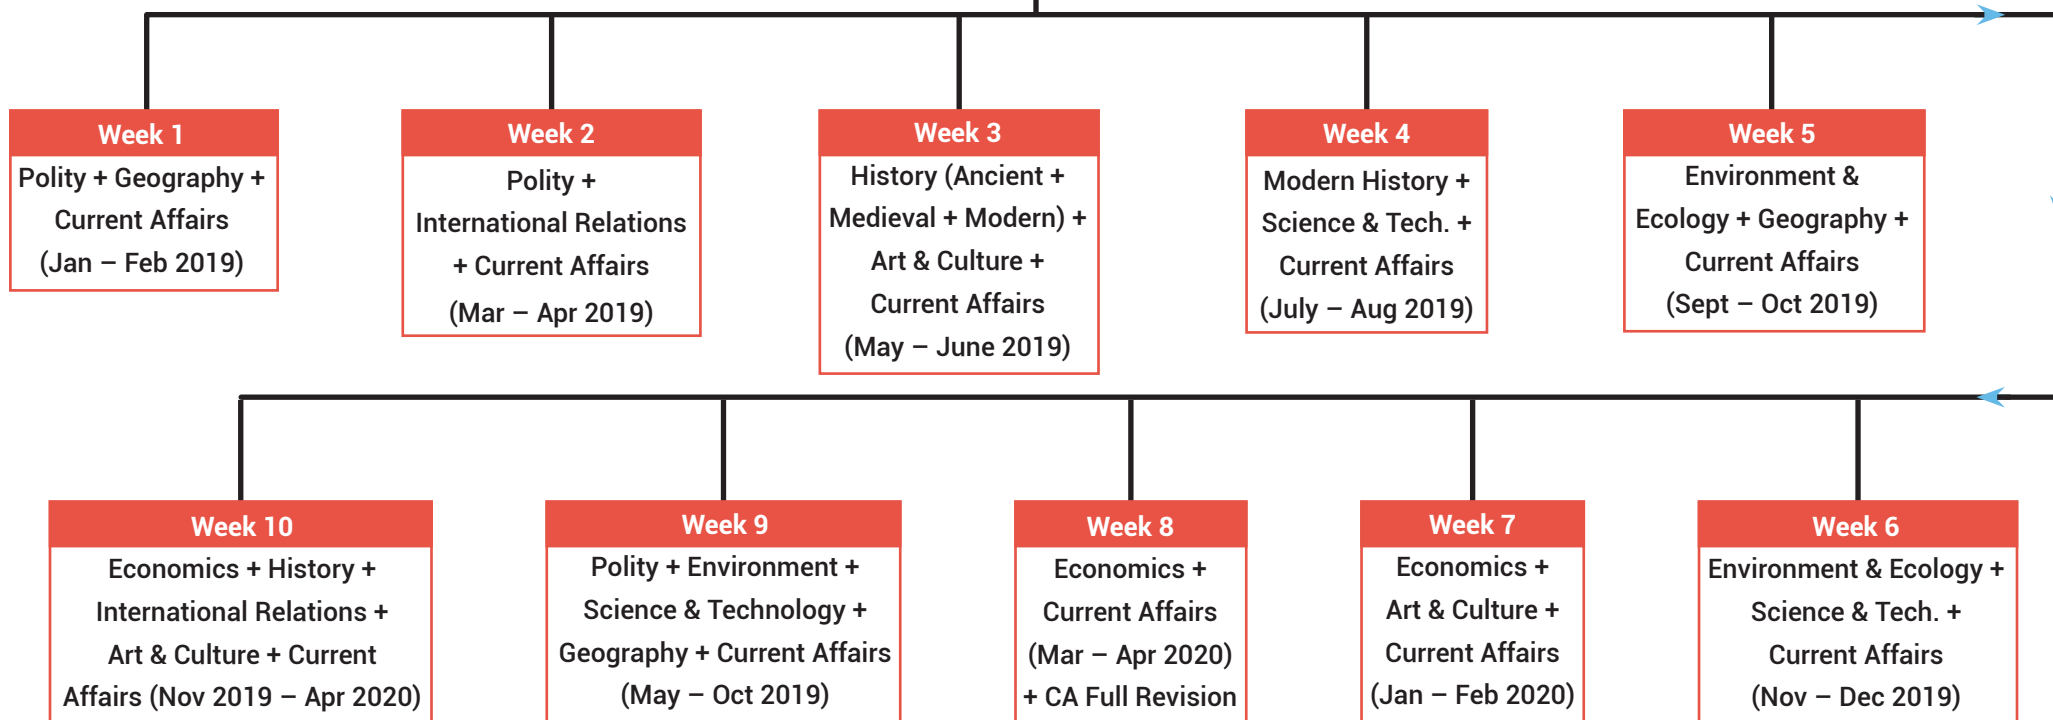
Week 1
Polity + Geography + Current Affairs (Jan – Feb 2019)

Week 2
Polity + International Relations + Current Affairs (Mar – Apr 2019)

Week 3
History (Ancient + Medieval + Modern) + Art & Culture + Current Affairs (May – June 2019)

Week 4
Modern History + Science & Tech. + Current Affairs (July – Aug 2019)

Week 5
Environment & Ecology + Geography + Current Affairs (Sept – Oct 2019)

Week 10
Economics + History + International Relations + Art & Culture + Current Affairs (Nov 2019 – Apr 2020)

Week 9
Polity + Environment + Science & Technology + Geography + Current Affairs (May – Oct 2019)

Week 8
Economics + Current Affairs (Mar – Apr 2020) + CA Full Revision

Week 7
Economics + Art & Culture + Current Affairs (Jan – Feb 2020)

Week 6
Environment & Ecology + Science & Tech. + Current Affairs (Nov – Dec 2019)